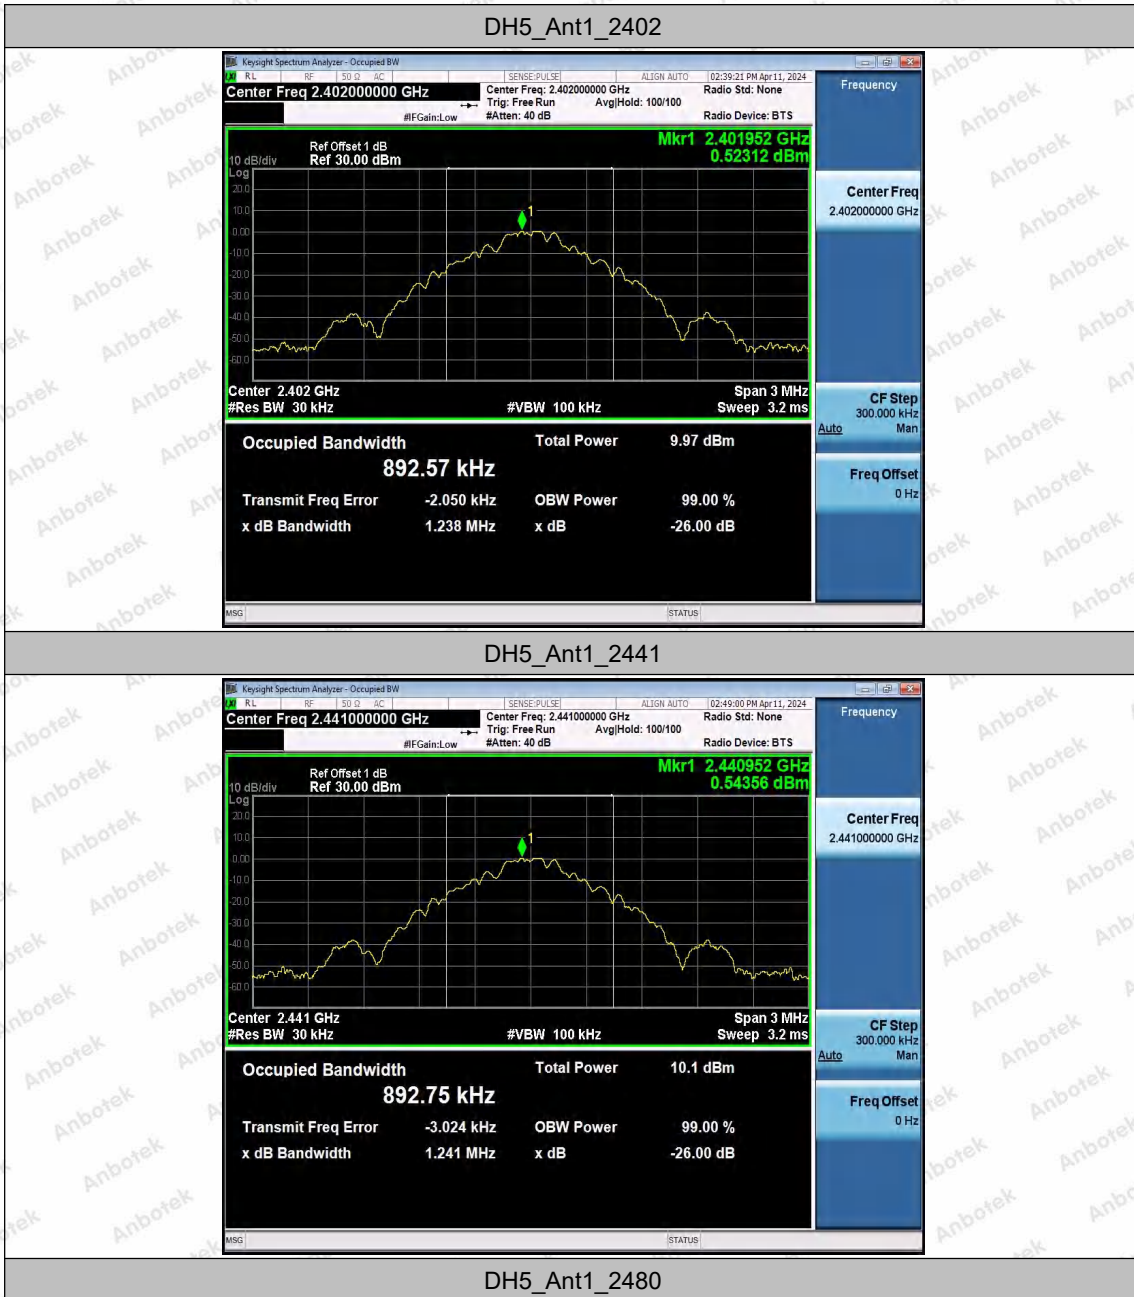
DH5_Ant1_2402

Keysight Spectrum Analyzer - Occupied BW
RL RF 50 Ω AC SENSE:PULSE ALIGN AUTO 02:39:21 PM Apr 11, 2024
Center Freq 2.402000000 GHz
Center Freq: 2.402000000 GHz
Trig: Free Run Avg|Hold: 100/100
#IFGain:Low #Atten: 40 dB
Radio Std: None
Radio Device: BTS
Frequency

Ref Offset 1 dB
10 dB/div Ref 30.00 dBm
Log
Mkr1 2.401952 GHz
0.52312 dBm
20.0
10.0
0.00
-10.0
-20.0
-30.0
-40.0
-50.0
-60.0
Center 2.402 GHz
#Res BW 30 kHz
#VBW 100 kHz
Span 3 MHz
Sweep 3.2 ms

Occupied Bandwidth
892.57 kHz
Total Power 9.97 dBm
Transmit Freq Error -2.050 kHz
OBW Power 99.00 %
x dB Bandwidth 1.238 MHz
x dB -26.00 dB

Center Freq
2.402000000 GHz
CF Step
300.000 kHz
Auto Man
Freq Offset
0 Hz
MSG STATUS

DH5_Ant1_2441

Keysight Spectrum Analyzer - Occupied BW
RL RF 50 Ω AC SENSE:PULSE ALIGN AUTO 02:49:00 PM Apr 11, 2024
Center Freq 2.441000000 GHz
Center Freq: 2.441000000 GHz
Trig: Free Run Avg|Hold: 100/100
#IFGain:Low #Atten: 40 dB
Radio Std: None
Radio Device: BTS
Frequency

Ref Offset 1 dB
10 dB/div Ref 30.00 dBm
Log
Mkr1 2.440952 GHz
0.54356 dBm
20.0
10.0
0.00
-10.0
-20.0
-30.0
-40.0
-50.0
-60.0
Center 2.441 GHz
#Res BW 30 kHz
#VBW 100 kHz
Span 3 MHz
Sweep 3.2 ms

Occupied Bandwidth
892.75 kHz
Total Power 10.1 dBm
Transmit Freq Error -3.024 kHz
OBW Power 99.00 %
x dB Bandwidth 1.241 MHz
x dB -26.00 dB

Center Freq
2.441000000 GHz
CF Step
300.000 kHz
Auto Man
Freq Offset
0 Hz
MSG STATUS

DH5_Ant1_2480